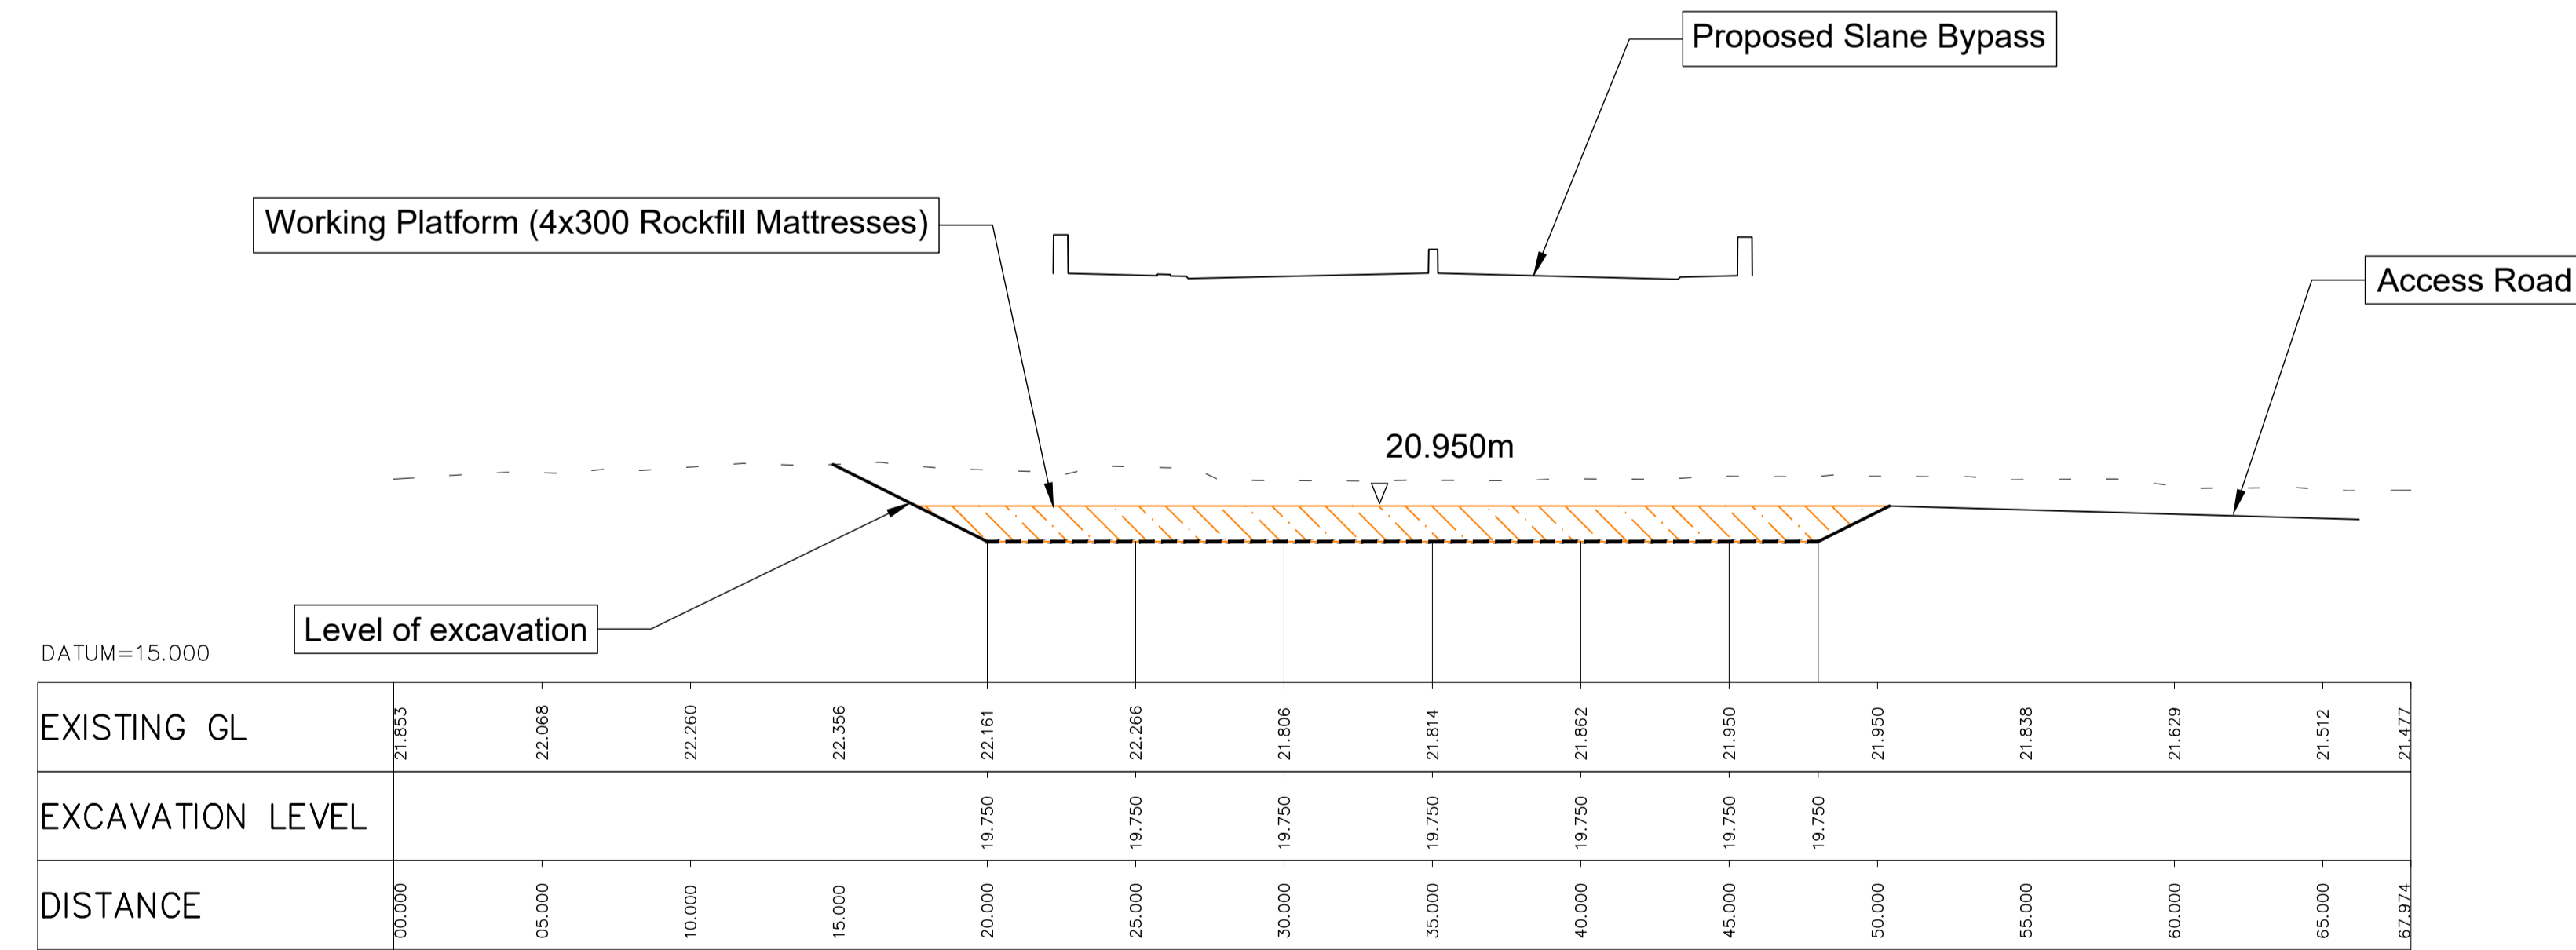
Proposed Slane Bypass

Working Platform (4x300 Rockfill Mattresses)

Access Road

20.950m

Level of excavation

DATUM=15.000

| EXISTING GL | 21.853 | 22.068 | 22.260 | 22.356 | 22.161 | 22.266 | 21.806 | 21.814 | 21.862 | 21.950 | | 21.950 | 21.838 | 21.629 | 21.512 | 21.477 |
|---|---|---|---|---|---|---|---|---|---|---|---|---|---|---|---|---|
| EXCAVATION LEVEL | | | | | 19.750 | 19.750 | 19.750 | 19.750 | 19.750 | 19.750 | 19.750 | | | | | |
| DISTANCE | 00.000 | 05.000 | 10.000 | 15.000 | 20.000 | 25.000 | 30.000 | 35.000 | 40.000 | 45.000 | | 50.000 | 55.000 | 60.000 | 65.000 | 67.974 |